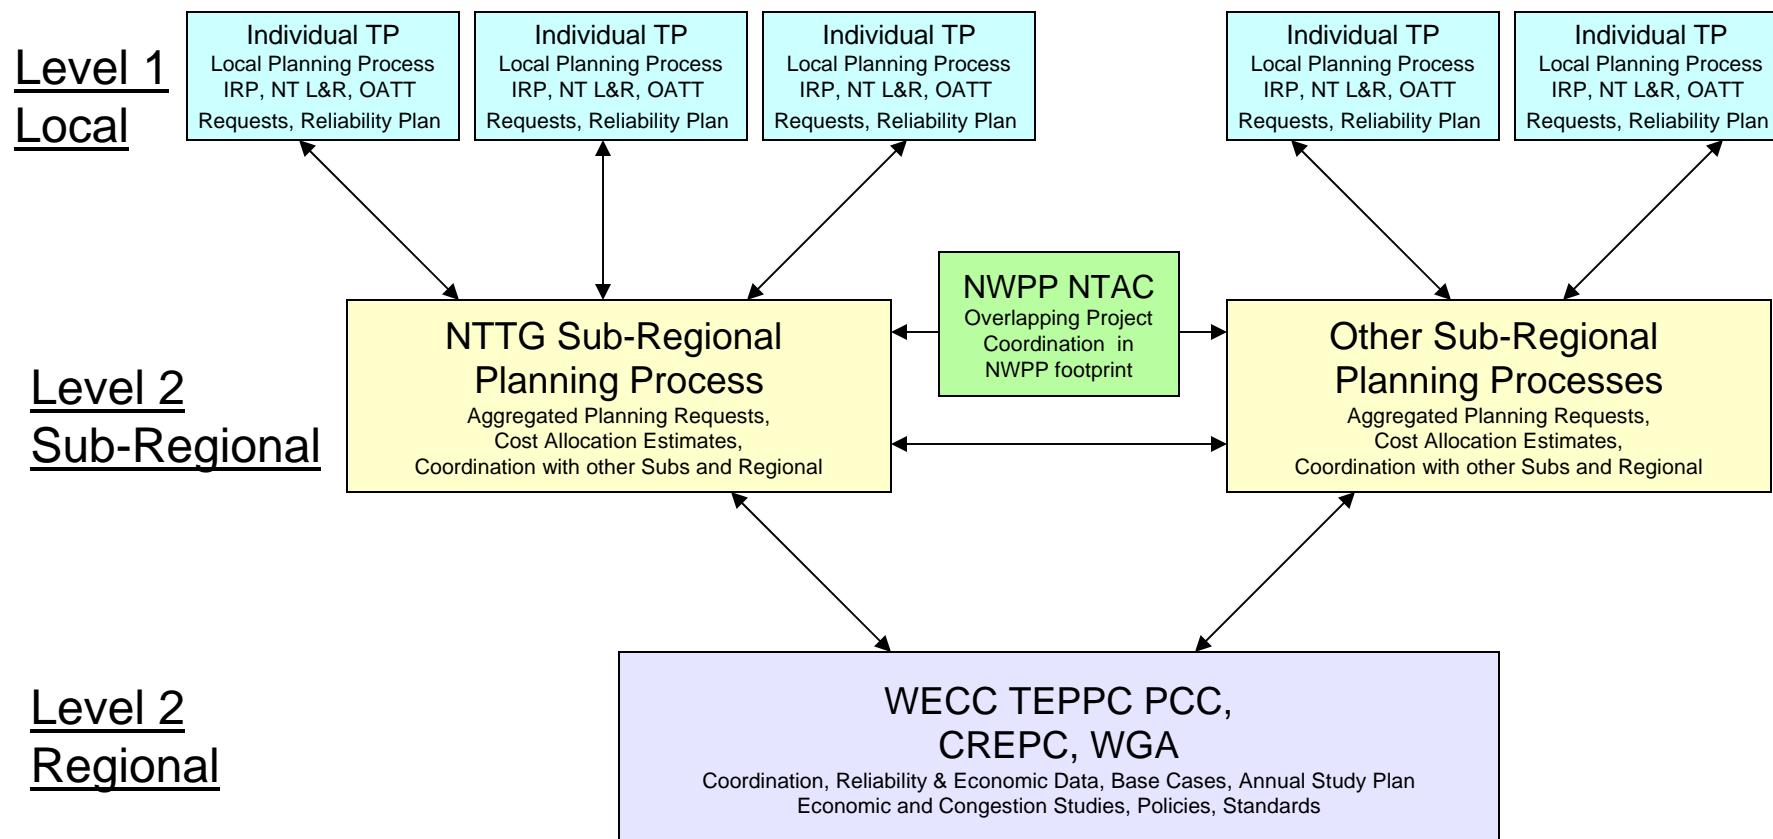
Level 1
Local

Individual TP
Local Planning Process
IRP, NT L&R, OATT
Requests, Reliability Plan

Individual TP
Local Planning Process
IRP, NT L&R, OATT
Requests, Reliability Plan

Individual TP
Local Planning Process
IRP, NT L&R, OATT
Requests, Reliability Plan

Individual TP
Local Planning Process
IRP, NT L&R, OATT
Requests, Reliability Plan

Individual TP
Local Planning Process
IRP, NT L&R, OATT
Requests, Reliability Plan

Level 2
Sub-Regional

NTTG Sub-Regional
Planning Process
Aggregated Planning Requests,
Cost Allocation Estimates,
Coordination with other Subs and Regional

NWPP NTAC
Overlapping Project
Coordination in
NWPP footprint

Other Sub-Regional
Planning Processes
Aggregated Planning Requests,
Cost Allocation Estimates,
Coordination with other Subs and Regional

Level 2
Regional

WECC TEPPC PCC,
CREPC, WGA
Coordination, Reliability & Economic Data, Base Cases, Annual Study Plan
Economic and Congestion Studies, Policies, Standards